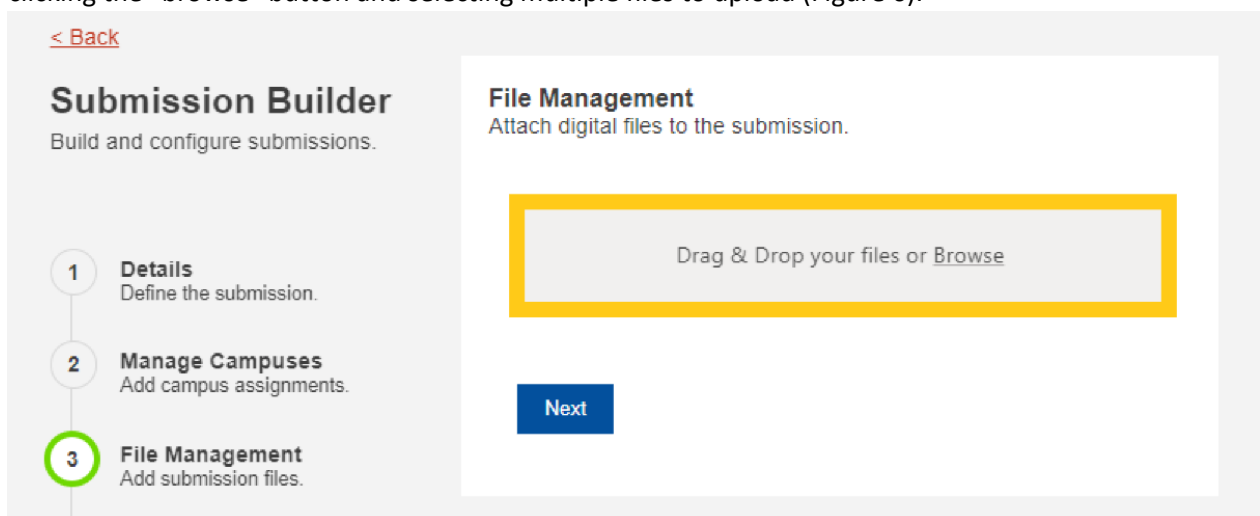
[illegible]

< Back

Submission Builder
Build and configure submissions.

1 Details
Define the submission.

2 Manage Campuses
Add campus assignments.

3 File Management
Add submission files.

File Management
Attach digital files to the submission.

Drag & Drop your files or Browse

Next